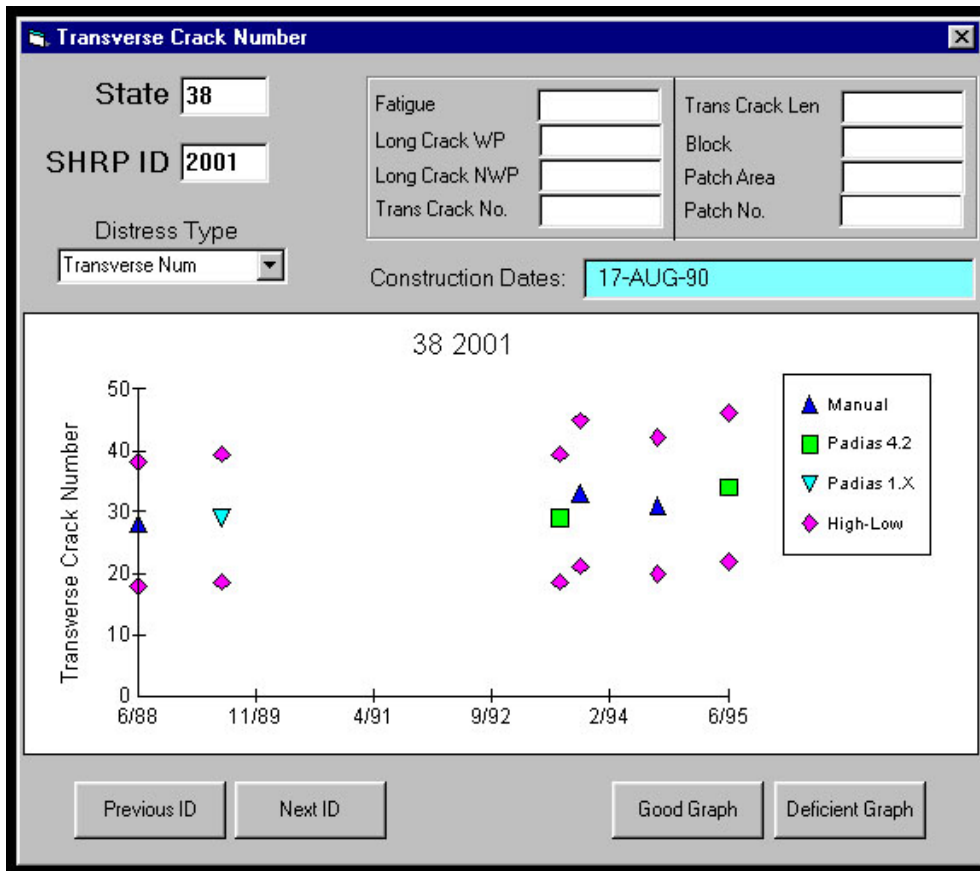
Transverse Crack Number

State 38

SHRP ID 2001

Distress Type

Transverse Num

Fatigue
Long Crack WP
Long Crack NWP
Trans Crack No.

Trans Crack Len
Block
Patch Area
Patch No.

Construction Dates: 17-AUG-90

38 2001

Transverse Crack Number

50
40
30
20
10
0

6/88 11/89 4/91 9/92 2/94 6/95

Manual
Padias 4.2
Padias 1.X
High-Low

Previous ID
Next ID
Good Graph
Deficient Graph